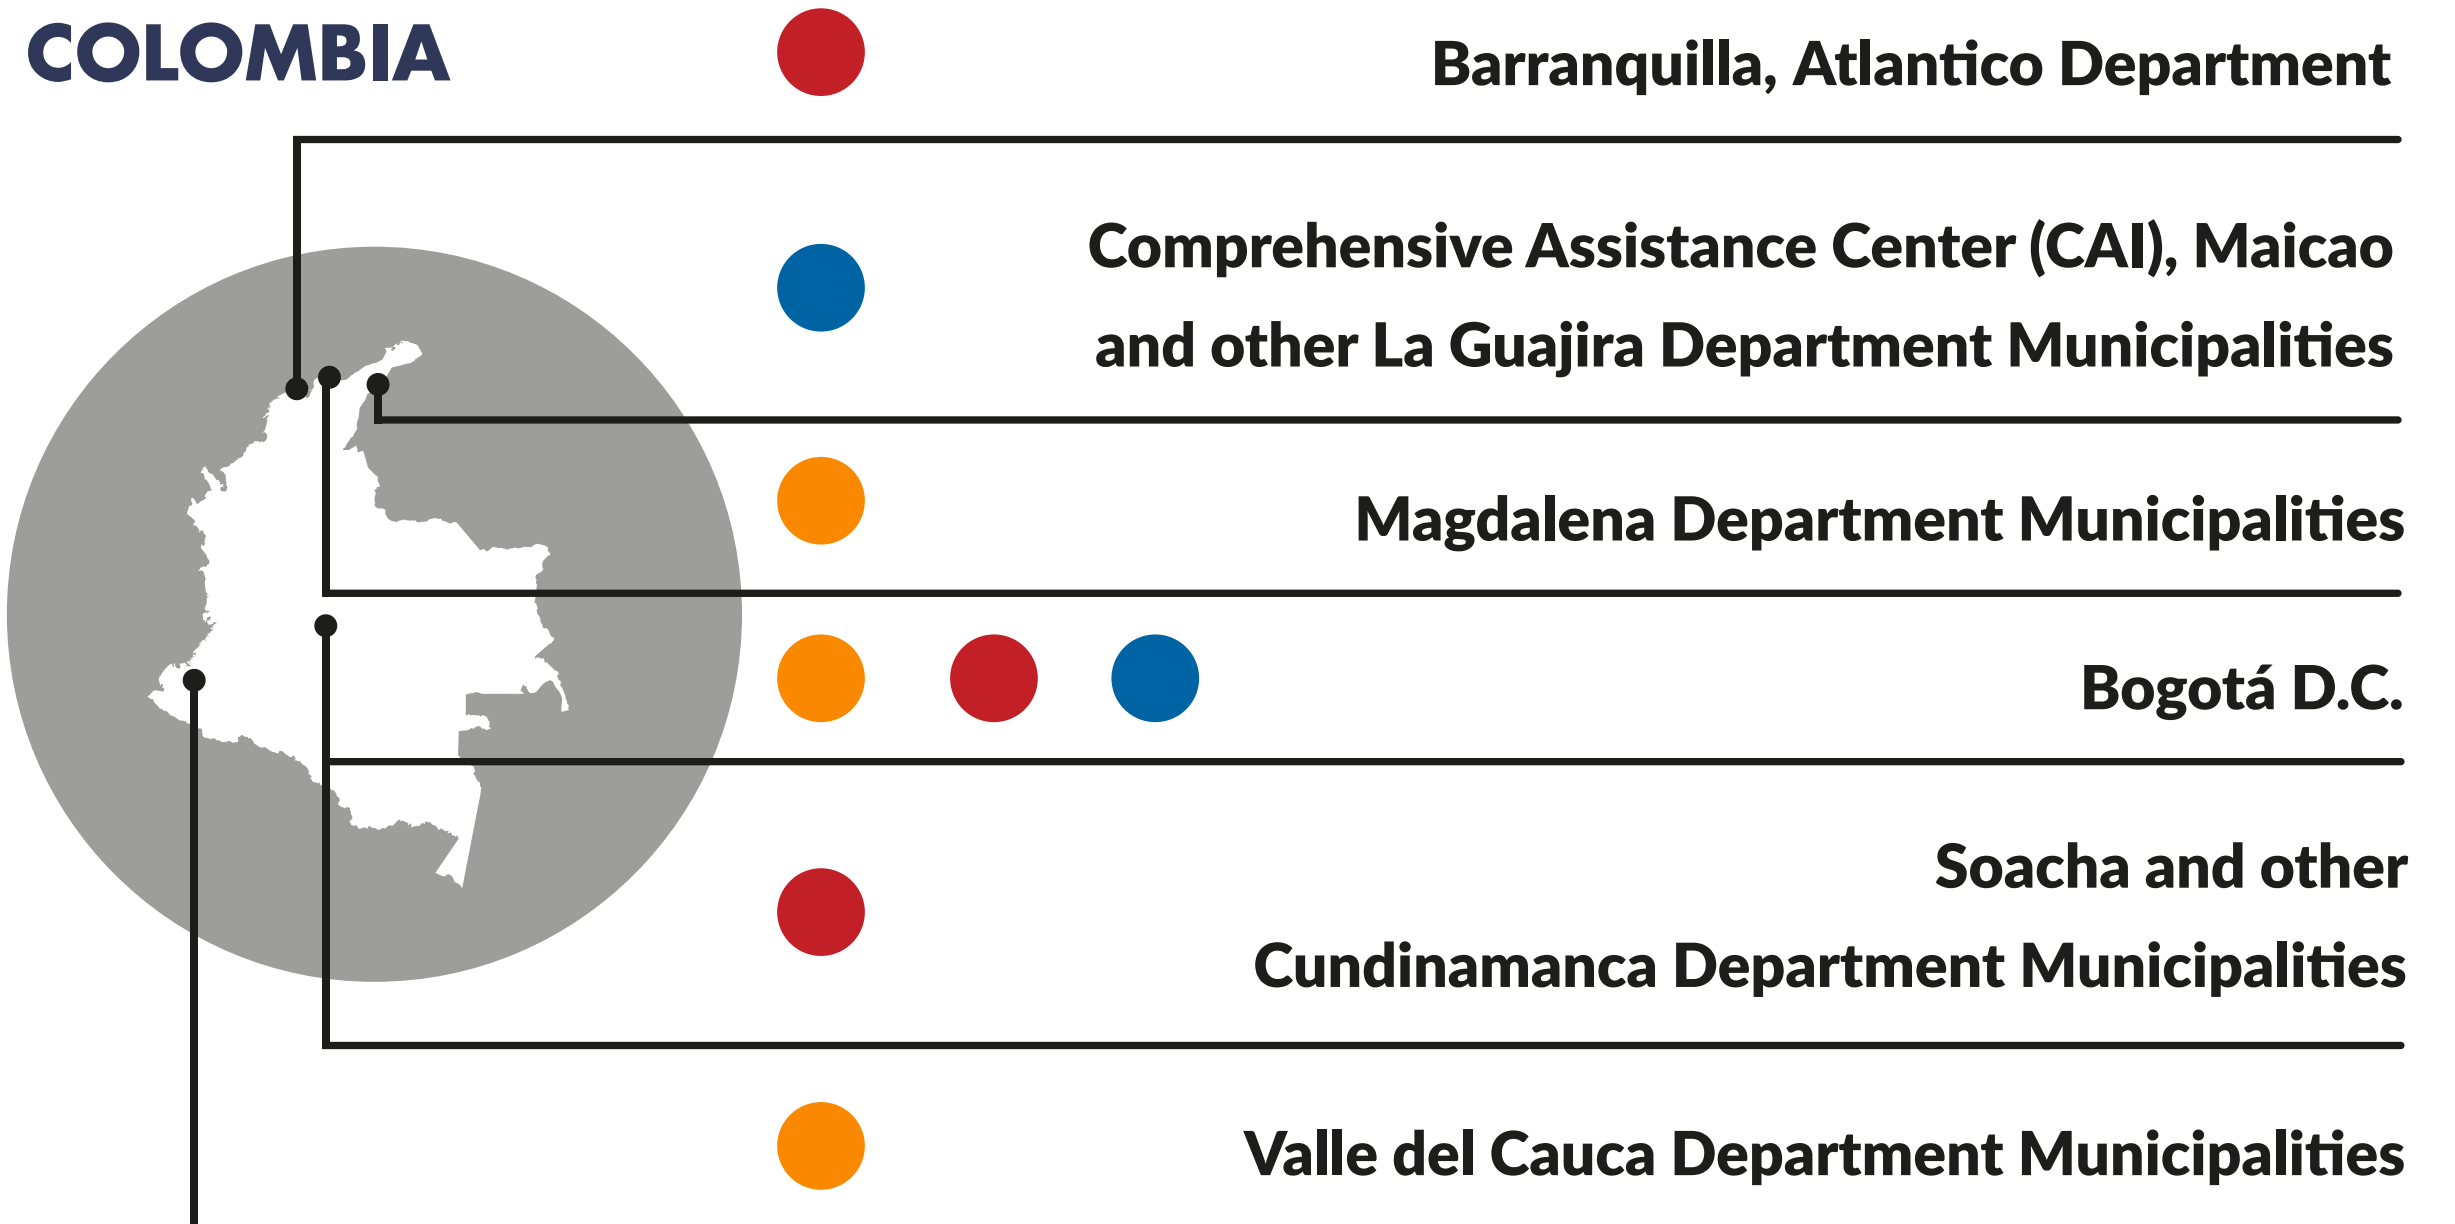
COLOMBIA

Barranquilla, Atlantico Department

Comprehensive Assistance Center (CAI), Maicao and other La Guajira Department Municipalities

Magdalena Department Municipalities

Bogotá D.C.

Soacha and other Cundinamanca Department Municipalities

Valle del Cauca Department Municipalities